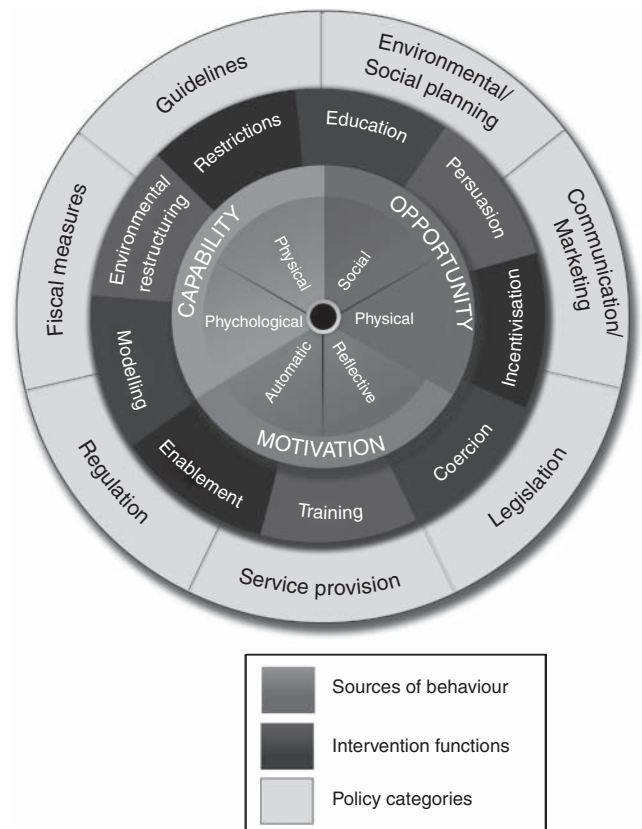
Guidelines

Environmental/ Social planning

Communication/ Marketing

Legislation

Service provision

Regulation

Fiscal measures

Restrictions

Education

Persuasion

Incentivisation

Coercion

Training

Enablement

Modeling

Environmental/ restructuring

CAPABILITY

OPPORTUNITY

MOTIVATION

Physical

Social

Physical

Reflective

Automatic

Phychological

Sources of behaviour

Intervention functions

Policy categories